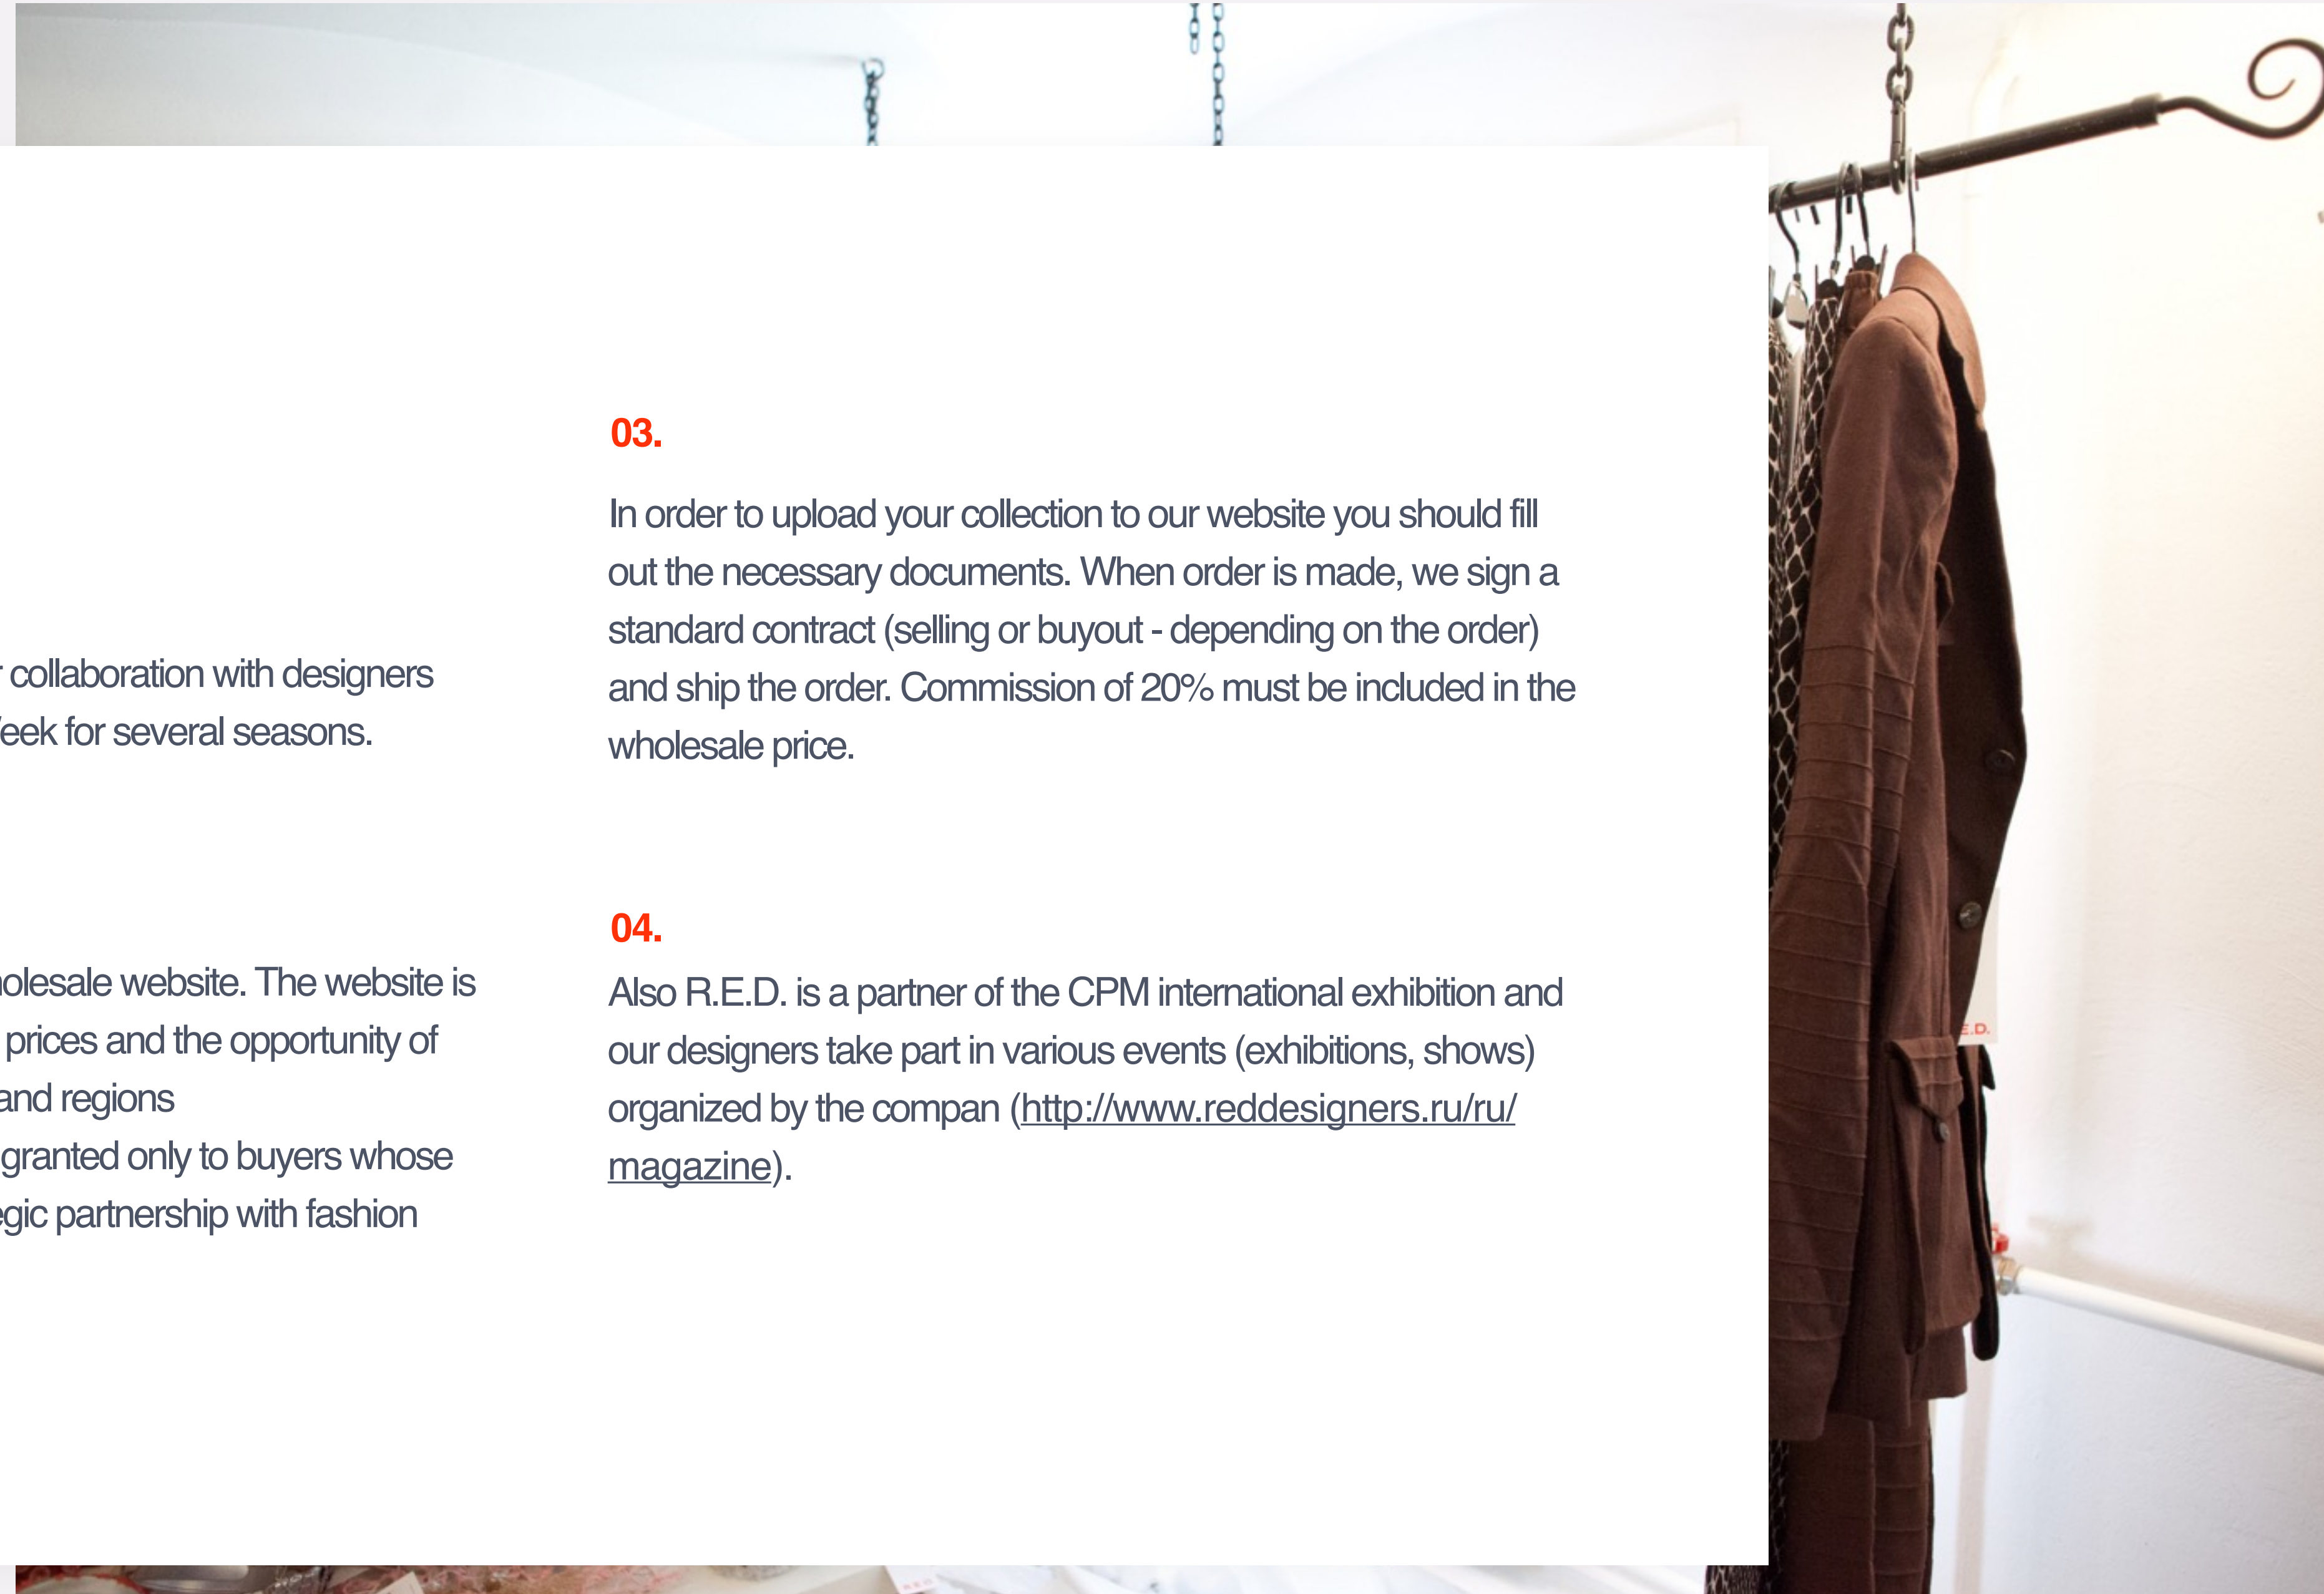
r collaboration with designers
'eek for several seasons.

olesale website. The website is
prices and the opportunity of
and regions
granted only to buyers whose
gic partnership with fashion

03.

In order to upload your collection to our website you should fill out the necessary documents. When order is made, we sign a standard contract (selling or buyout - depending on the order) and ship the order. Commission of 20% must be included in the wholesale price.

04.

Also R.E.D. is a partner of the CPM international exhibition and our designers take part in various events (exhibitions, shows) organized by the compan (http://www.reddesigners.ru/ru/magazine).

E.D.